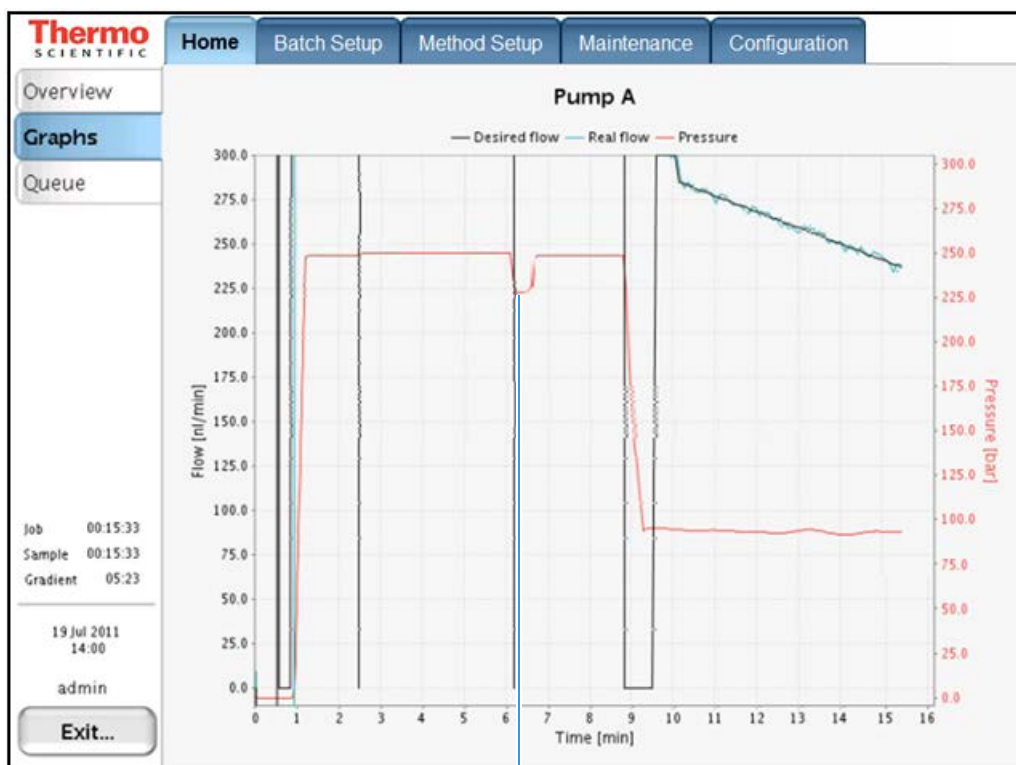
Thermo
SCIENTIFIC

Home | Batch Setup | Method Setup | Maintenance | Configuration

Overview
Graphs
Queue

Pump A

— Desired flow — Real flow — Pressure

300.0
275.0
250.0
225.0
200.0
175.0
150.0
125.0
100.0
75.0
50.0
25.0
0.0

Flow [nl/min]

300.0
275.0
250.0
225.0
200.0
175.0
150.0
125.0
100.0
75.0
50.0
25.0
0.0

Pressure [bar]

0 1 2 3 4 5 6 7 8 9 10 11 12 13 14 15 16
Time [min]

Job 00:15:33
Sample 00:15:33
Gradient 05:23

19 Jul 2011
14:00

admin

Exit...